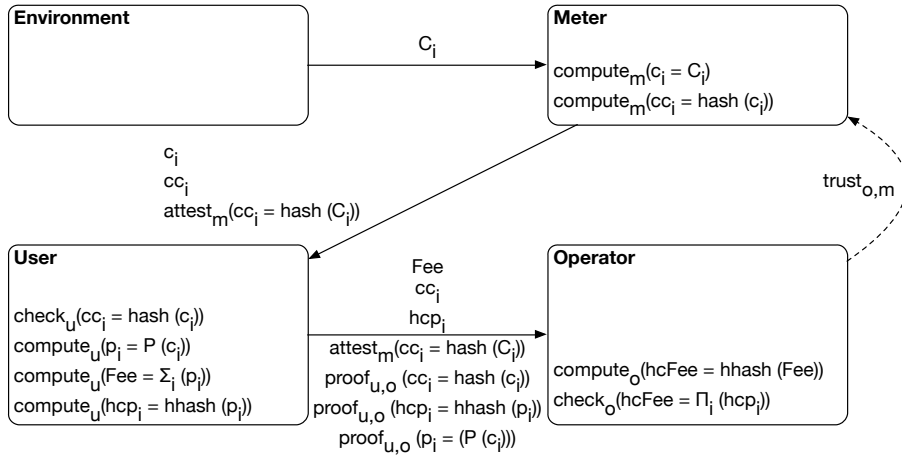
**Environment**

$C_i$

**Meter**

$\text{compute}_m(c_i = C_i)$

$\text{compute}_m(cc_i = \text{hash}\ (c_i))$

$c_i$

$cc_i$

$\text{attest}_m(cc_i = \text{hash}\ (C_i))$

$\text{trust}_{o,m}$

**User**

$\text{check}_u(cc_i = \text{hash}\ (c_i))$

$\text{compute}_u(p_i = P\ (c_i))$

$\text{compute}_u(Fee = \Sigma_i\ (p_i))$

$\text{compute}_u(hcp_i = \text{hhash}\ (p_i))$

Fee

$cc_i$

$hcp_i$

$\text{attest}_m(cc_i = \text{hash}\ (C_i))$

$\text{proof}_{u,o}\ (cc_i = \text{hash}\ (c_i))$

$\text{proof}_{u,o}\ (hcp_i = \text{hhash}\ (p_i))$

$\text{proof}_{u,o}\ (p_i = (P\ (c_i)))$

**Operator**

$\text{compute}_o(hcFee = \text{hhash}\ (Fee))$

$\text{check}_o(hcFee = \Pi_i\ (hcp_i))$